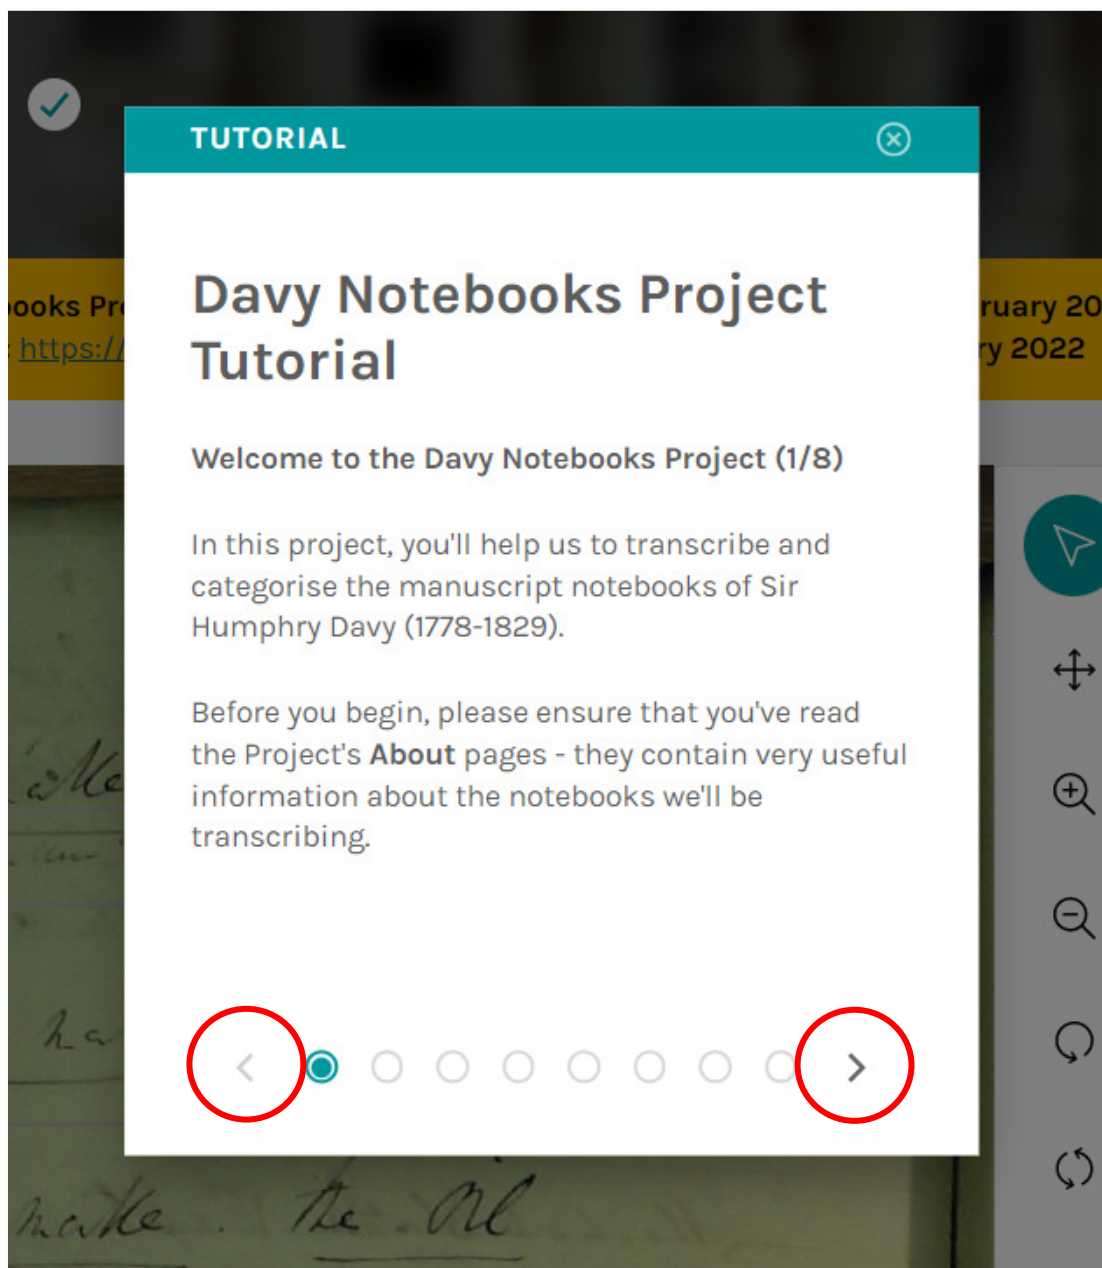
TUTORIAL

Davy Notebooks Project Tutorial

Welcome to the Davy Notebooks Project (1/8)

In this project, you'll help us to transcribe and categorise the manuscript notebooks of Sir Humphry Davy (1778-1829).

Before you begin, please ensure that you've read the Project's **About** pages - they contain very useful information about the notebooks we'll be transcribing.

ooks Pr
https://

ruary 20
y 2022

Me
ha
make the M